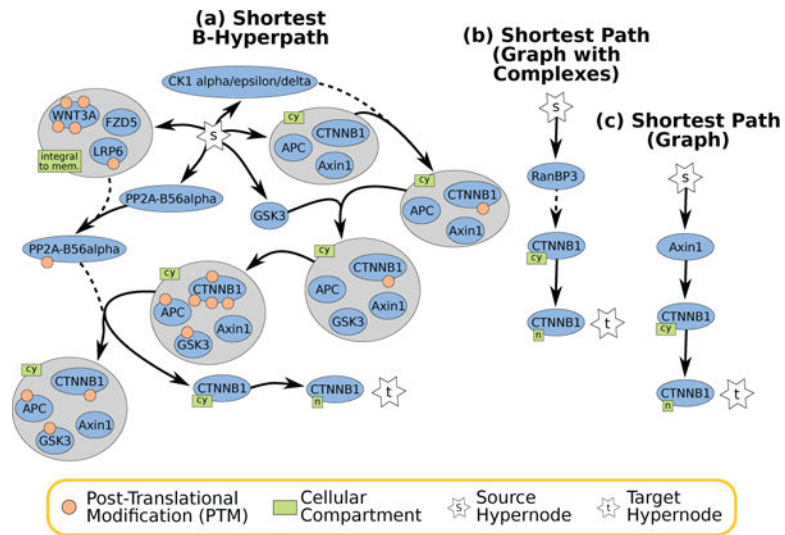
(a) Shortest B-Hyperpath

CK1 alpha/epsilon/delta

WNT3A
FZD5
LRP6
integral to mem.

s

cy
APC
CTNNB1
Axin1

PP2A-B56alpha

GSK3

cy
APC
CTNNB1
Axin1

PP2A-B56alpha

cy
APC
CTNNB1
Axin1
GSK3

cy
CTNNB1
APC
Axin1
GSK3

cy
CTNNB1
APC
Axin1
GSK3

CTNNB1
cy

CTNNB1
n

t

(b) Shortest Path (Graph with Complexes)

s
RanBP3
CTNNB1
cy
CTNNB1
n
t

(c) Shortest Path (Graph)

s
Axin1
CTNNB1
cy
CTNNB1
n
t

Post-Translational Modification (PTM)
Cellular Compartment
s Source Hypernode
t Target Hypernode